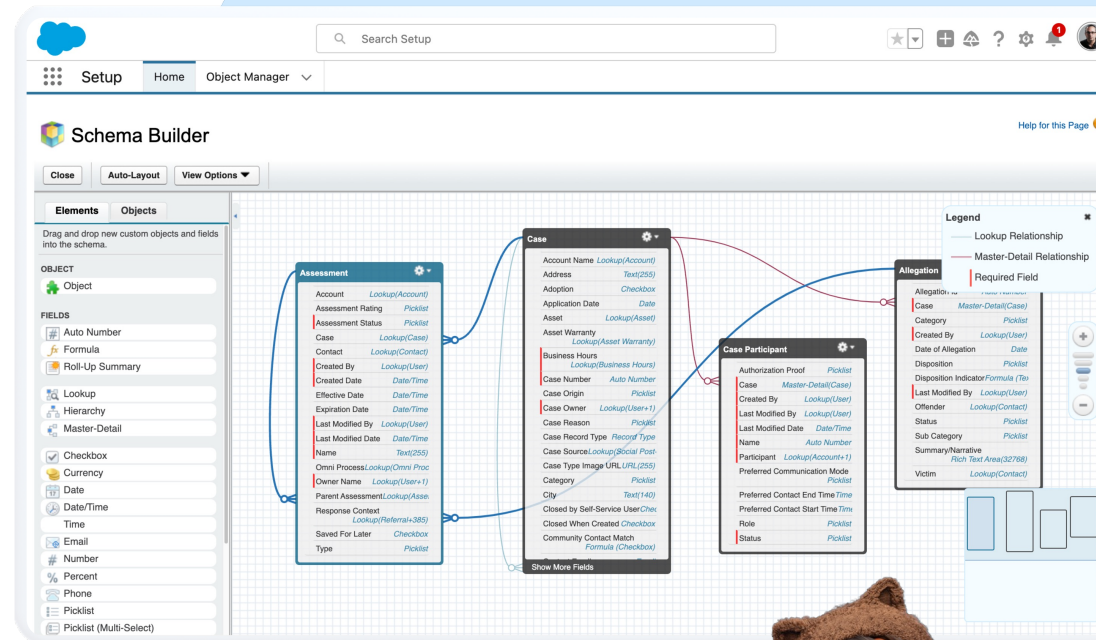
Search Setup

Setup Home Object Manager

Schema Builder

Help for this Page

Close Auto-Layout View Options

Elements Objects

Drag and drop new custom objects and fields into the schema.

OBJECT
Object

FIELDS
Auto Number
Formula
Roll-Up Summary
Lookup
Hierarchy
Master-Detail
Checkbox
Currency
Date
Date/Time
Time
Email
Number
Percent
Phone
Picklist
Picklist (Multi-Select)

Assessment
Account Lookup(Account)
Assessment Rating Picklist
Assessment Status Picklist
Case Lookup(Case)
Contact Lookup(Contact)
Created By Lookup(User)
Created Date Date/Time
Effective Date Date/Time
Expiration Date Date/Time
Last Modified By Lookup(User)
Last Modified Date Date/Time
Name Text(255)
Omni Process Lookup(Omni Proc
Owner Name Lookup(User+1)
Parent Assessment Lookup(Asse
Response Context Lookup(Referral+385)
Saved For Later Checkbox
Type Picklist

Case
Account Name Lookup(Account)
Address Text(255)
Adoption Checkbox
Application Date Date
Asset Lookup(Asset)
Asset Warranty Lookup(Asset Warranty)
Business Hours Lookup(Business Hours)
Case Number Auto Number
Case Origin Picklist
Case Owner Lookup(User+1)
Case Reason Picklist
Case Record Type Record Type
Case Source Lookup(Social Post
Case Type Image URL URL(255)
Category Picklist
City Text(140)
Closed by Self-Service User Chec
Closed When Created Checkbox
Community Contact Match Formula (Checkbox)
Show More Fields

Case Participant
Authorization Proof Picklist
Case Master-Detail(Case)
Created By Lookup(User)
Last Modified By Lookup(User)
Last Modified Date Date/Time
Name Auto Number
Participant Lookup(Account+1)
Preferred Communication Mode Picklist
Preferred Contact End Time Time
Preferred Contact Start Time Time
Role Picklist
Status Picklist

Allegation
Allegation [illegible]
Case Master-Detail(Case)
Category Picklist
Created By Lookup(User)
Date of Allegation Date
Disposition Picklist
Disposition Indicator Formula (Te
Last Modified By Lookup(User)
Offender Lookup(Contact)
Status Picklist
Sub Category Picklist
Summary/Narrative Rich Text Area(32768)
Victim Lookup(Contact)

Legend
Lookup Relationship
Master-Detail Relationship
Required Field